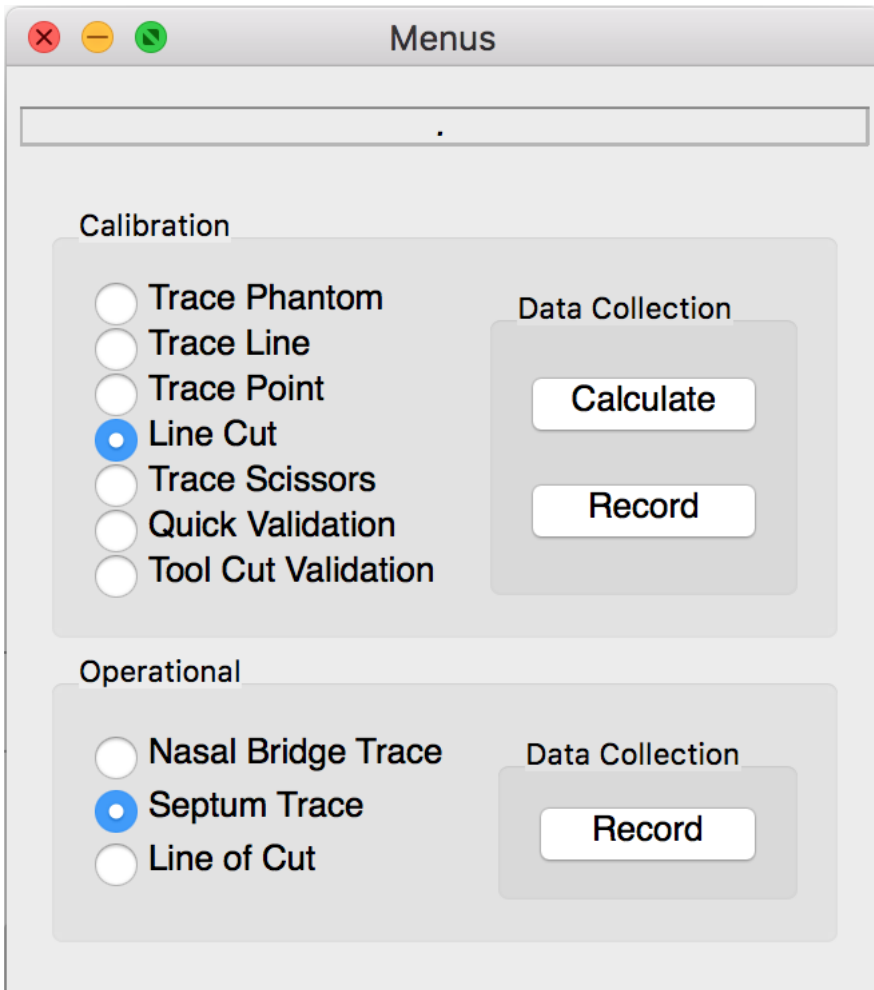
Menus

.

Calibration

Trace Phantom
Trace Line
Trace Point
Line Cut
Trace Scissors
Quick Validation
Tool Cut Validation

Data Collection

Calculate

Record

Operational

Nasal Bridge Trace
Septum Trace
Line of Cut

Data Collection

Record